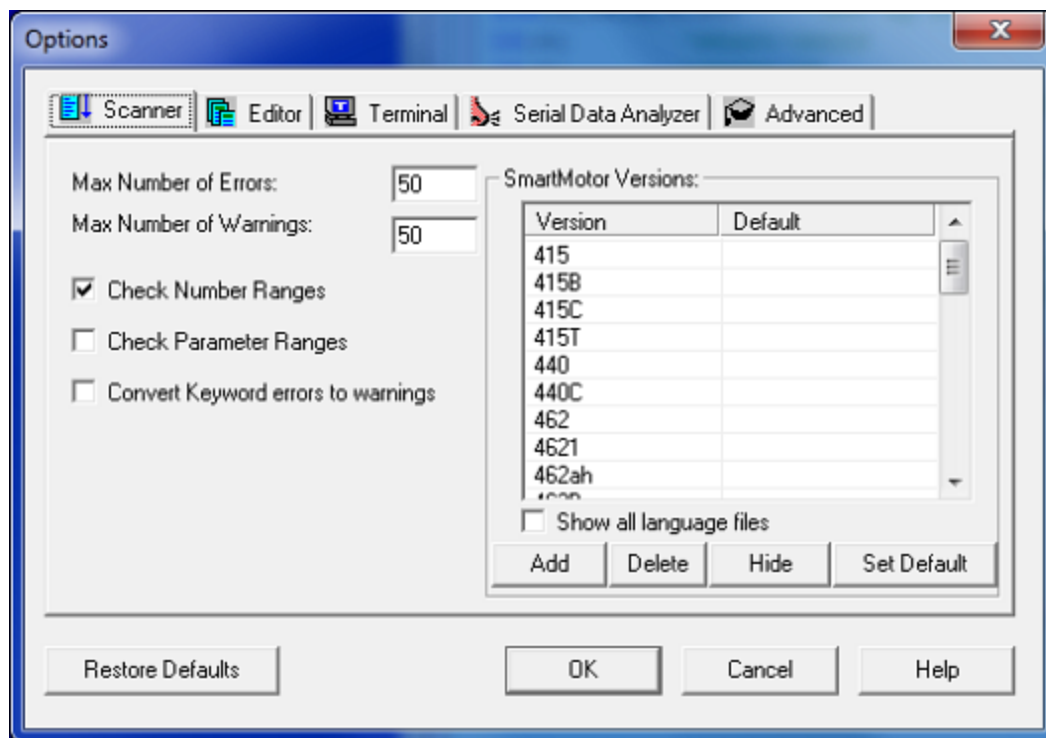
Options

Scanner | Editor | Terminal | Serial Data Analyzer | Advanced

Max Number of Errors: 50
Max Number of Warnings: 50

☑ Check Number Ranges
☐ Check Parameter Ranges
☐ Convert Keyword errors to warnings

SmartMotor Versions:

| Version | Default |
|---|---|
| 415 | |
| 415B | |
| 415C | |
| 415T | |
| 440 | |
| 440C | |
| 462 | |
| 4621 | |
| 462ah | |
| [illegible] | |

☐ Show all language files

Add | Delete | Hide | Set Default

Restore Defaults

OK | Cancel | Help